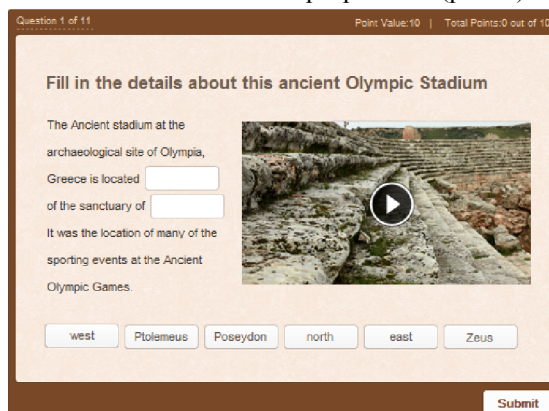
Question 1 of 11

Point Value:10 | Total Points:0 out of 10

Fill in the details about this ancient Olympic Stadium

The Ancient stadium at the archaeological site of Olympia, Greece is located [ ] of the sanctuary of [ ] It was the location of many of the sporting events at the Ancient Olympic Games.

west Ptolemeus Poseydon north east Zeus

Submit